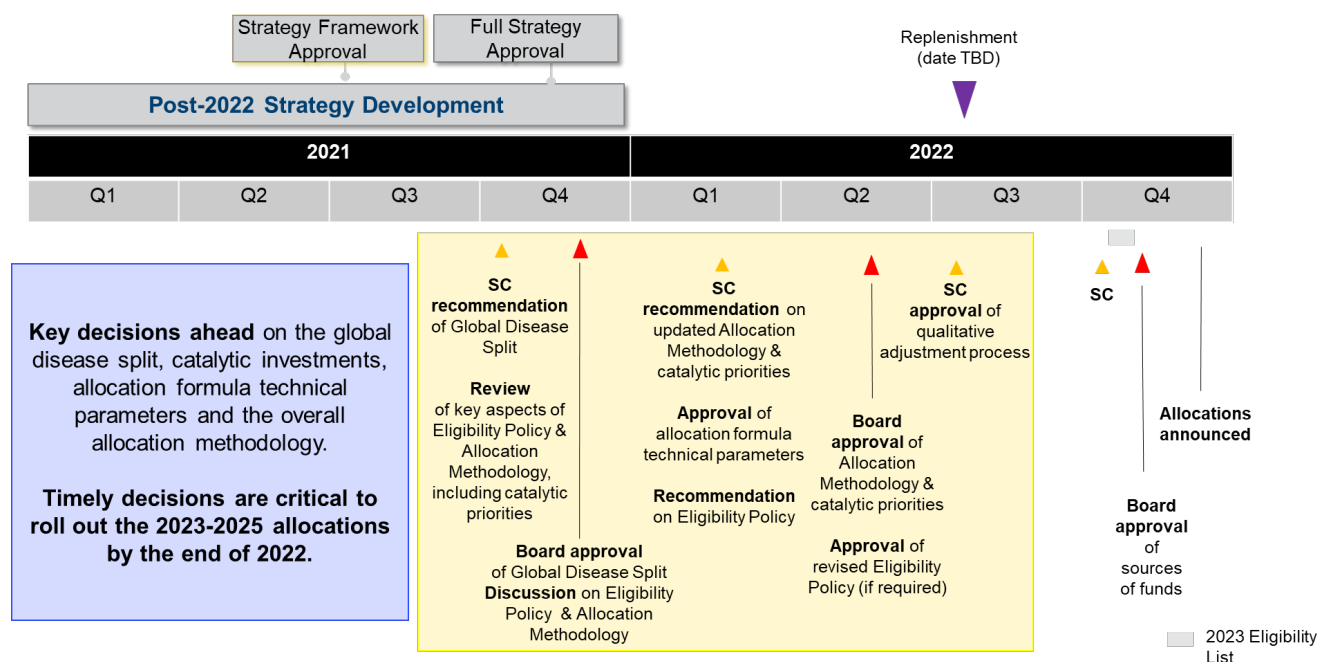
Strategy Framework Approval

Full Strategy Approval

Replenishment (date TBD)

Post-2022 Strategy Development

| 2021 | | | | 2022 | | | |
|---|---|---|---|---|---|---|---|
| Q1 | Q2 | Q3 | Q4 | Q1 | Q2 | Q3 | Q4 |

Key decisions ahead on the global disease split, catalytic investments, allocation formula technical parameters and the overall allocation methodology.

Timely decisions are critical to roll out the 2023-2025 allocations by the end of 2022.

SC recommendation of Global Disease Split

Review of key aspects of Eligibility Policy & Allocation Methodology, including catalytic priorities

Board approval of Global Disease Split
Discussion on Eligibility Policy & Allocation Methodology

SC recommendation on updated Allocation Methodology & catalytic priorities

Approval of allocation formula technical parameters

Recommendation on Eligibility Policy

Board approval of Allocation Methodology & catalytic priorities

Approval of revised Eligibility Policy (if required)

SC approval of qualitative adjustment process

SC

Board approval of sources of funds

Allocations announced

2023 Eligibility List